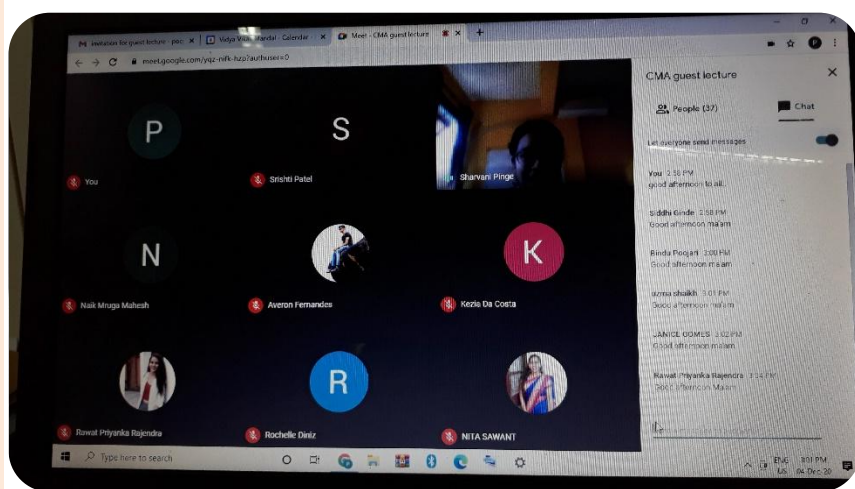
Invitation for guest lecture - pso
Vidya Vikas Mandal - Calendar
Meet - CMA guest lecture
meet.google.com/yqz-nifk-hza?authuser=0

P
You
S
Srishti Patel
Sharvani Pinge
N
Naik Mruga Mahesh
Averon Fernandes
K
Kezia Da Costa
Rawat Priyanka Rajendra
R
Rochelle Diniz
NITA SAWANT

CMA guest lecture
People (37)
Chat
Let everyone send messages
You 2:58 PM
good afternoon to all
Siddhi Ginde 2:58 PM
Good afternoon ma'am
Bindia Poojari 3:00 PM
Good afternoon ma'am
uzma shaikh 3:01 PM
Good afternoon ma'am
JANICE GOMES 3:02 PM
Good afternoon ma'am
Rawat Priyanka Rajendra 3:04 PM
Good afternoon Ma'am

Type here to search
ENG US
3:01 PM
04-Dec-20